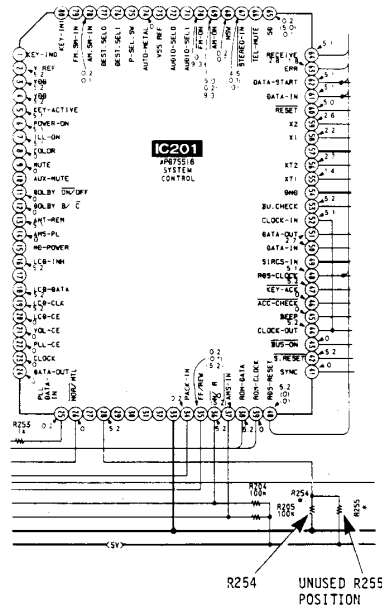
IC201
#P075516
SYSTEM
CONTROL

KEY-IN0
KEY-IN1
FM.SM-IN
AM.SM-IN
DEST.SEL
DEST.SEL
P-SEL.SW
AUTO-METAL
VSS REF
AUDIO-SEL0
AUDIO-SEL1
FM-ON
AM-ON
MON
STEREO-IN
TEL-MUTE
50

Y REF
YON
YRB
KEY-ACTIVE
POWER-ON
ILL-ON
COLOR
MUTE
AUX-MUTE
DOLBY ON/OFF
DOLBY B/C
MT-REM
AMS-PL
MC-POWER
LCD-INH
LCD-DATA
LCD-CLK
LCD-CE
VOL-CE
PLL-CE
CLOCK
DATA-OUT

RECEIVE
EPM
DATA-START
DATA-IN
RESET
X2
X1
XT2
XT1
GND
BU.CHECK
CLOCK-IN
DATA-OUT
DATA-IN
SIRCS-IN
RDS-CLOCK
KEY-ACC
ACC-CHECK
BEEP
CLOCK-OUT
BUS-ON
S.RESET
SYNC

PLL DATA-IN
NOR/MTL
PACK-IN
FF/REW
REW
MS-IN
RDM-DATA
RDM-CLOCK
RDS-RESET

R253
R204 100k
R205 100k
R254
R255
<5V>

R254
UNUSED R255
POSITION